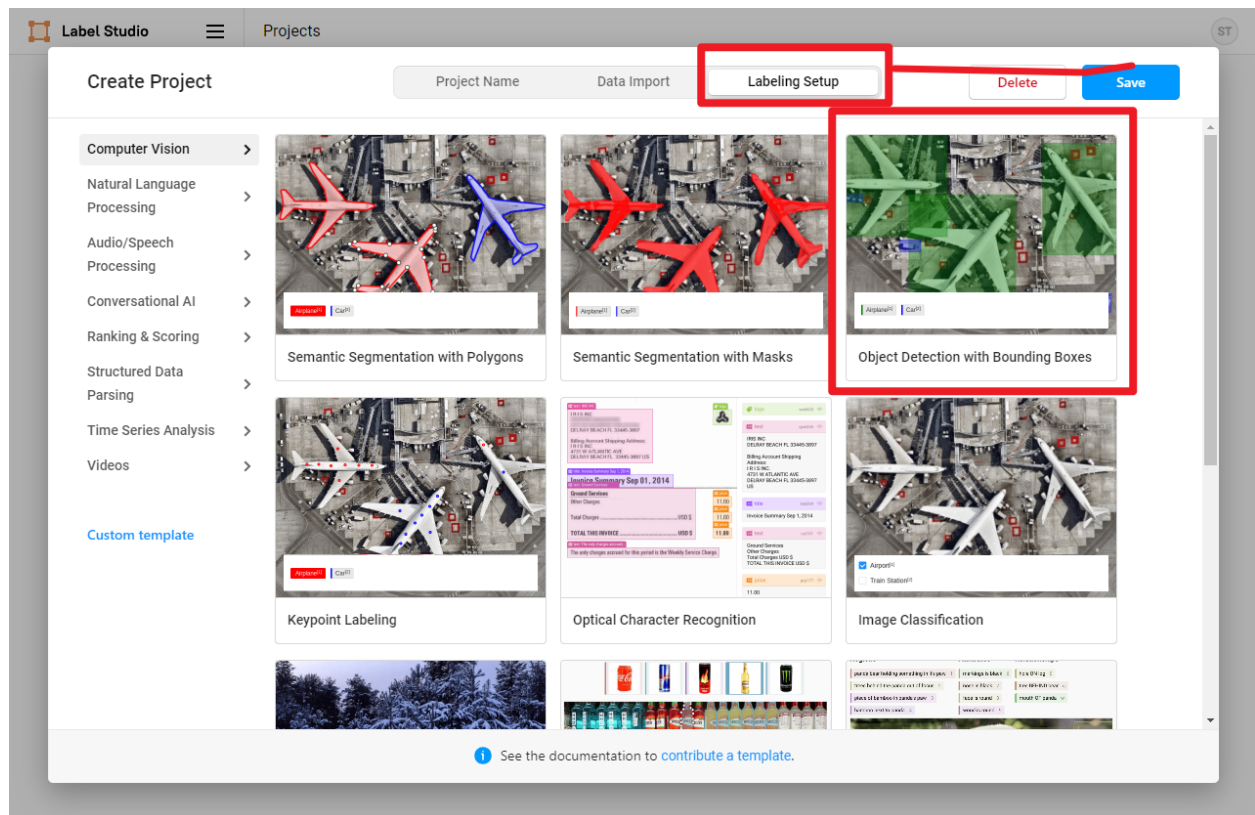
Label Studio
Projects
ST

Create Project
Project Name
Data Import
Labeling Setup
Delete
Save

Computer Vision
Natural Language Processing
Audio/Speech Processing
Conversational AI
Ranking & Scoring
Structured Data Parsing
Time Series Analysis
Videos

Custom template

Airplane Car
Semantic Segmentation with Polygons

Airplane Car
Semantic Segmentation with Masks

Airplane Car
Object Detection with Bounding Boxes

Airplane Car
Keypoint Labeling

Invoice Summary Sep 01, 2014
Ground Services
Other Charges
Total Charges
TOTAL THIS INVOICE
11.00
Optical Character Recognition

Airport
Train Station
Image Classification

See the documentation to contribute a template.